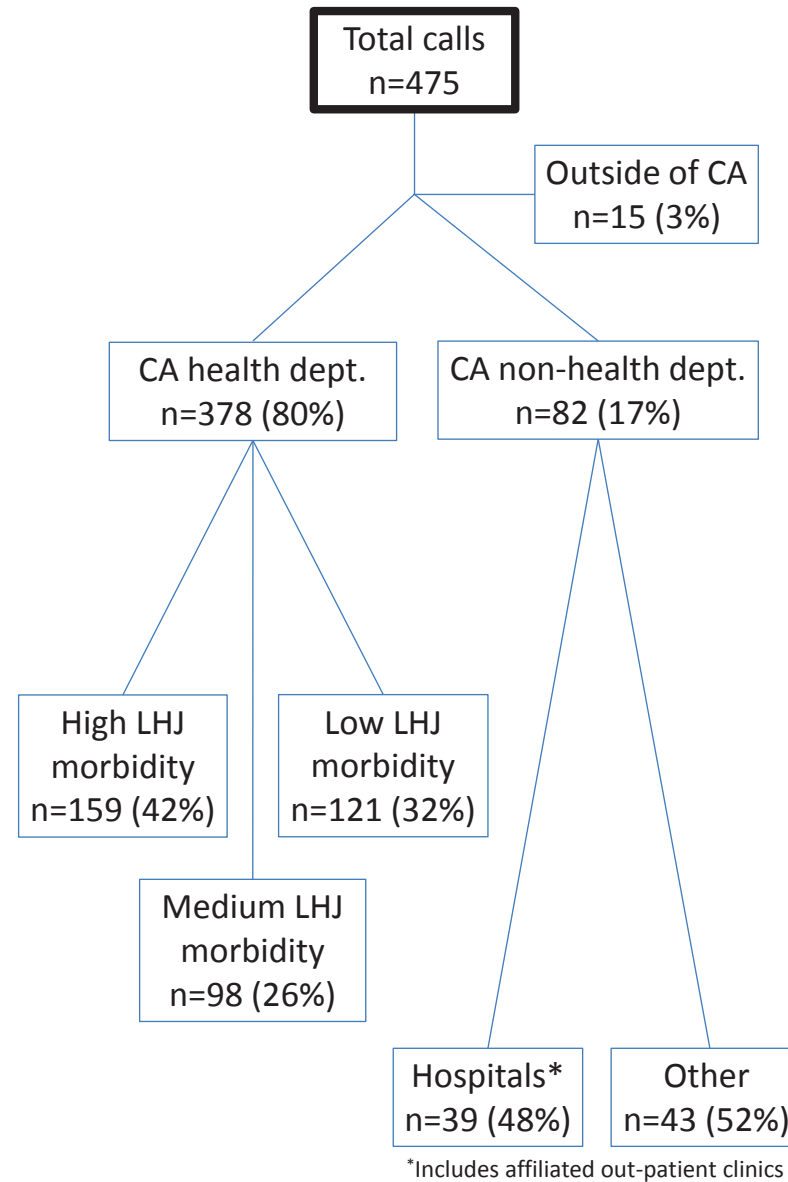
Total calls
n=475

Outside of CA
n=15 (3%)

CA health dept.
n=378 (80%)

CA non-health dept.
n=82 (17%)

High LHJ morbidity
n=159 (42%)

Low LHJ morbidity
n=121 (32%)

Medium LHJ morbidity
n=98 (26%)

Hospitals*
n=39 (48%)

Other
n=43 (52%)

*Includes affiliated out-patient clinics